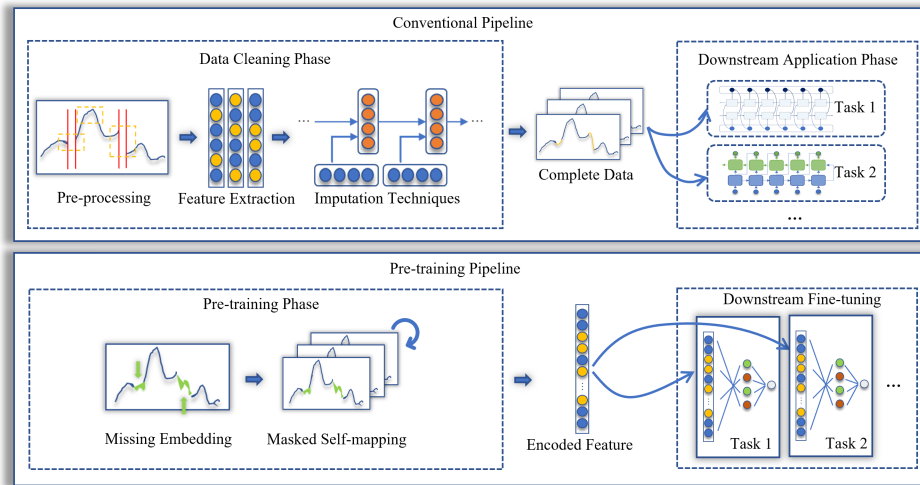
Conventional Pipeline

Data Cleaning Phase

Pre-processing

Feature Extraction

...

...

Imputation Techniques

Complete Data

Downstream Application Phase

Task 1

Task 2

...

Pre-training Pipeline

Pre-training Phase

Missing Embedding

Masked Self-mapping

Encoded Feature

Downstream Fine-tuning

Task 1

Task 2

...